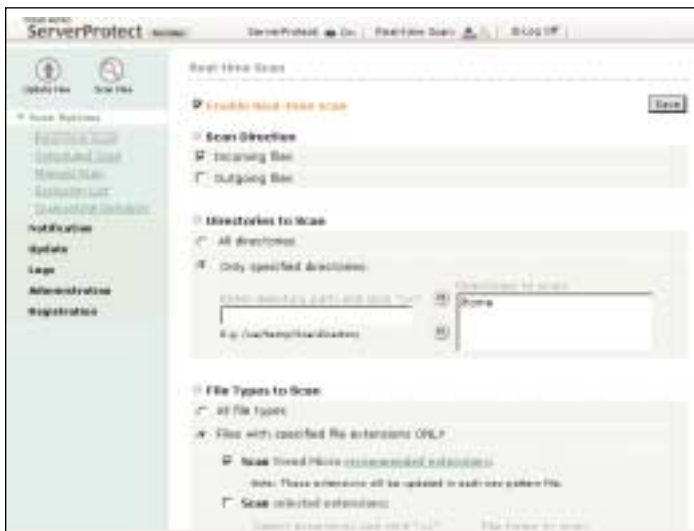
ServerProtect

ServerProtect On | Real-time Scan | Log Off

Update Now

Scan Now

Scan Options

Real-time Scan

Scheduled Scan

Manual Scan

Exclusion List

Quarantine Directory

Notification

Update

Logs

Administration

Registration

Real-time Scan

Enable real-time scan

Save

Scan Direction

Incoming files

Outgoing files

Directories to Scan

All directories

Only specified directories

Enter directory path and click "+"

Directories to scan

/home

e.g. /usr/temp/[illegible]

File Types to Scan

All file types

Files with specified file extensions ONLY

Scan Trend Micro recommended extensions

Note: These extensions will be updated in each new pattern file.

Scan selected extensions

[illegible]